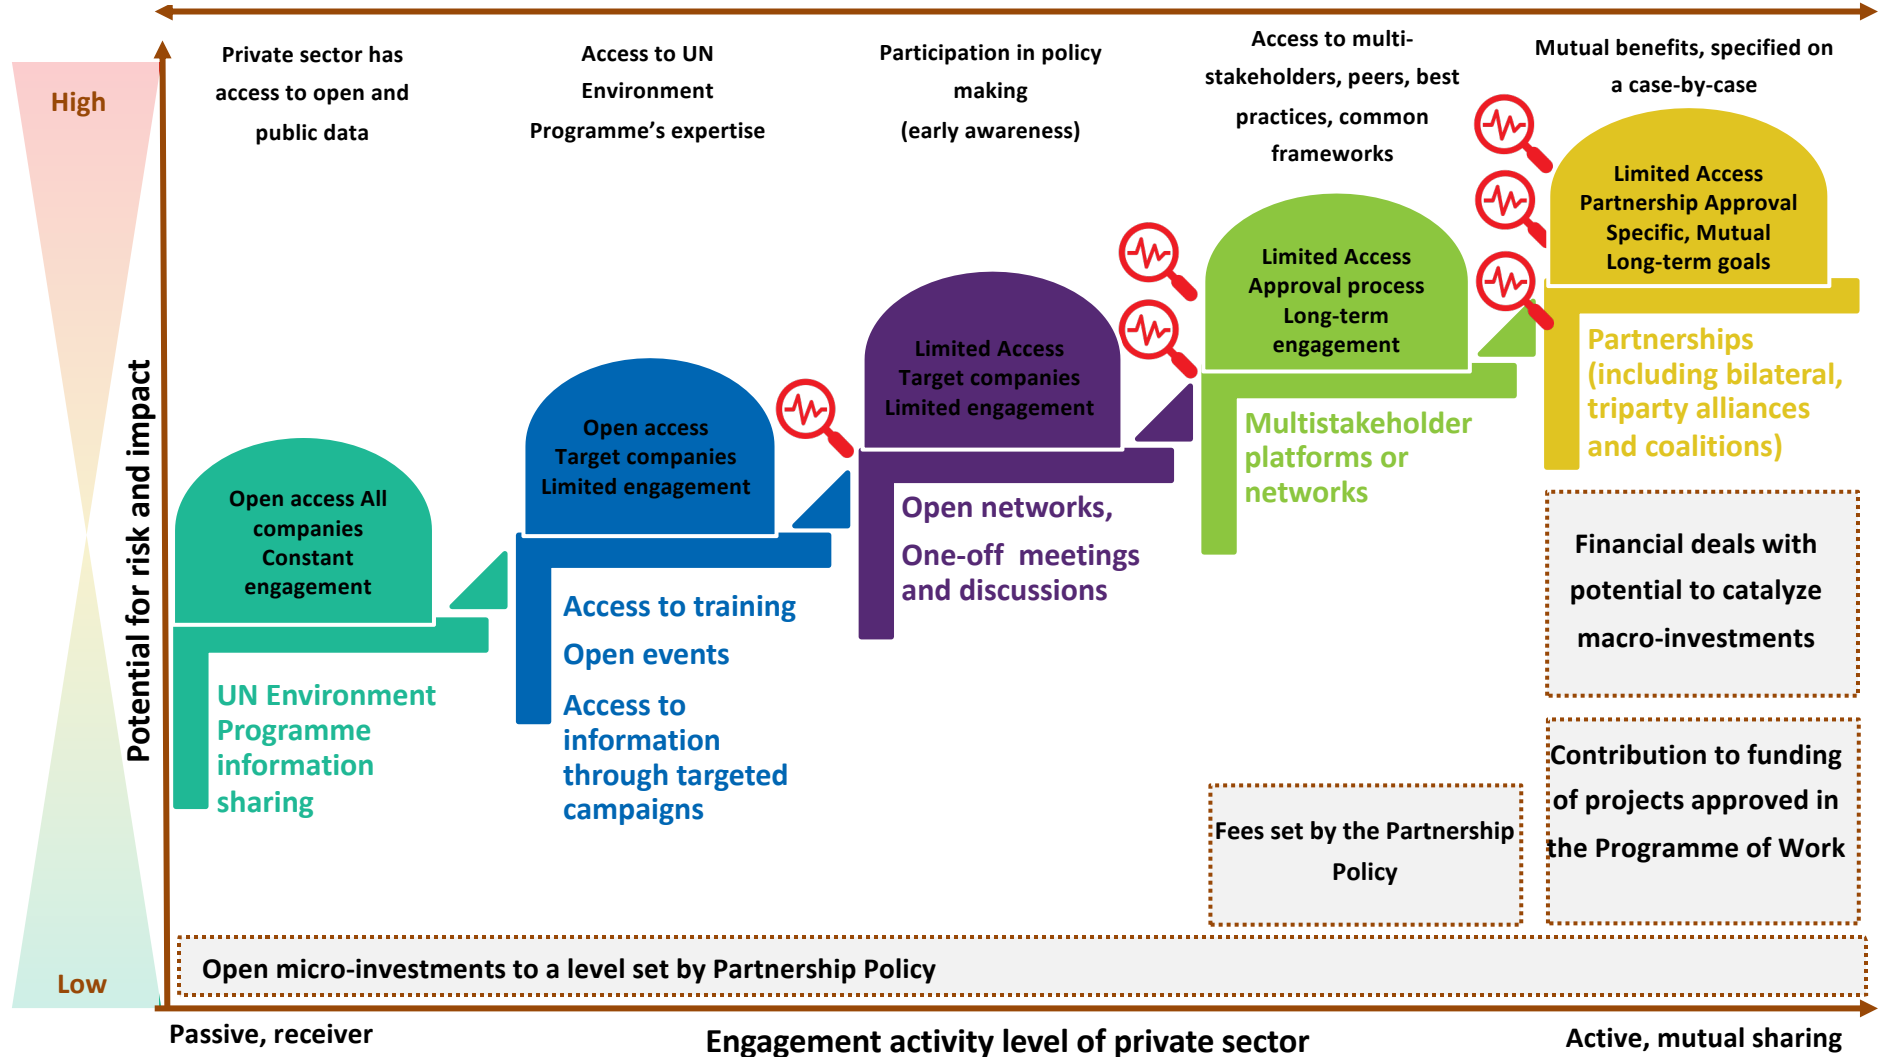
High

Low

Potential for risk and impact

Private sector has access to open and public data

Access to UN Environment Programme's expertise

Participation in policy making (early awareness)

Access to multi-stakeholders, peers, best practices, common frameworks

Mutual benefits, specified on a case-by-case

Open access All companies Constant engagement

UN Environment Programme information sharing

Open access Target companies Limited engagement

Access to training

Open events

Access to information through targeted campaigns

Limited Access Target companies Limited engagement

Open networks,

One-off meetings and discussions

Limited Access Approval process Long-term engagement

Multistakeholder platforms or networks

Limited Access Partnership Approval Specific, Mutual Long-term goals

Partnerships (including bilateral, triparty alliances and coalitions)

Financial deals with potential to catalyze macro-investments

Contribution to funding of projects approved in the Programme of Work

Fees set by the Partnership Policy

Open micro-investments to a level set by Partnership Policy

Passive, receiver

Engagement activity level of private sector

Active, mutual sharing